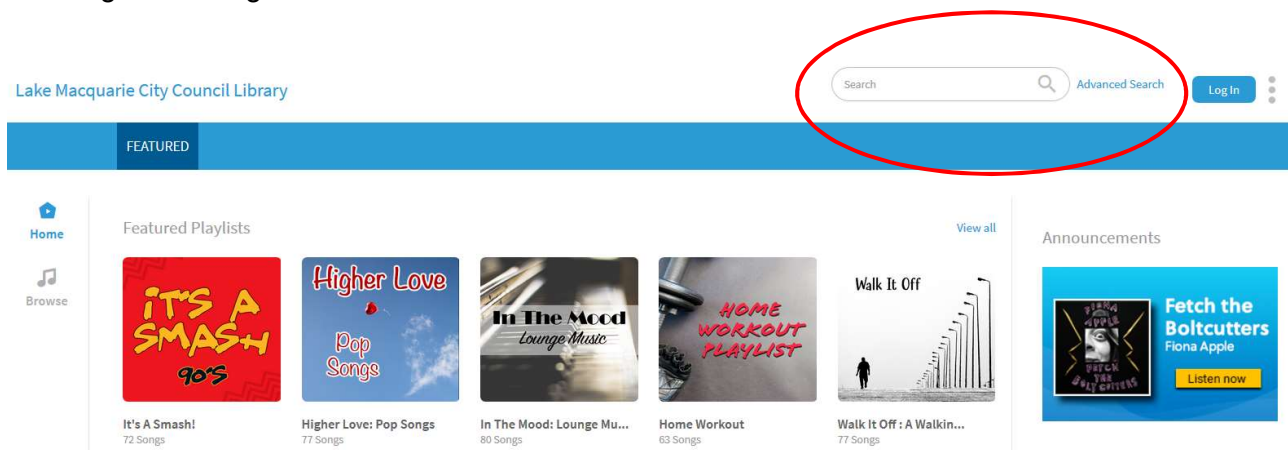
Lake Macquarie City Council Library

Search

Advanced Search

Log In

FEATURED

Home

Browse

Featured Playlists

View all

IT'S A SMASH 90'S

Higher Love Pop Songs

In The Mood Lounge Music

HOME WORKOUT PLAYLIST

Walk It Off

It's A Smash!
72 Songs

Higher Love: Pop Songs
77 Songs

In The Mood: Lounge Mu...
80 Songs

Home Workout
63 Songs

Walk It Off : A Walkin...
77 Songs

Announcements

FIONA APPLE FETCH THE BOLT CUTTERS

Fetch the Boltcutters
Fiona Apple

Listen now